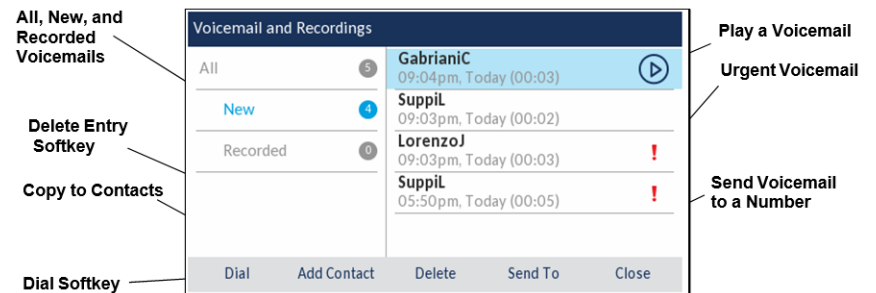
All, New, and Recorded Voicemails

Delete Entry Softkey

Copy to Contacts

Dial Softkey

Voicemail and Recordings

All 5

New 4

Recorded 0

GabrianiC
09:04pm, Today (00:03)

SuppiL
09:03pm, Today (00:02)

LorenzoJ
09:03pm, Today (00:03) !

SuppiL
05:50pm, Today (00:05) !

Dial Add Contact Delete Send To Close

Play a Voicemail

Urgent Voicemail

Send Voicemail to a Number